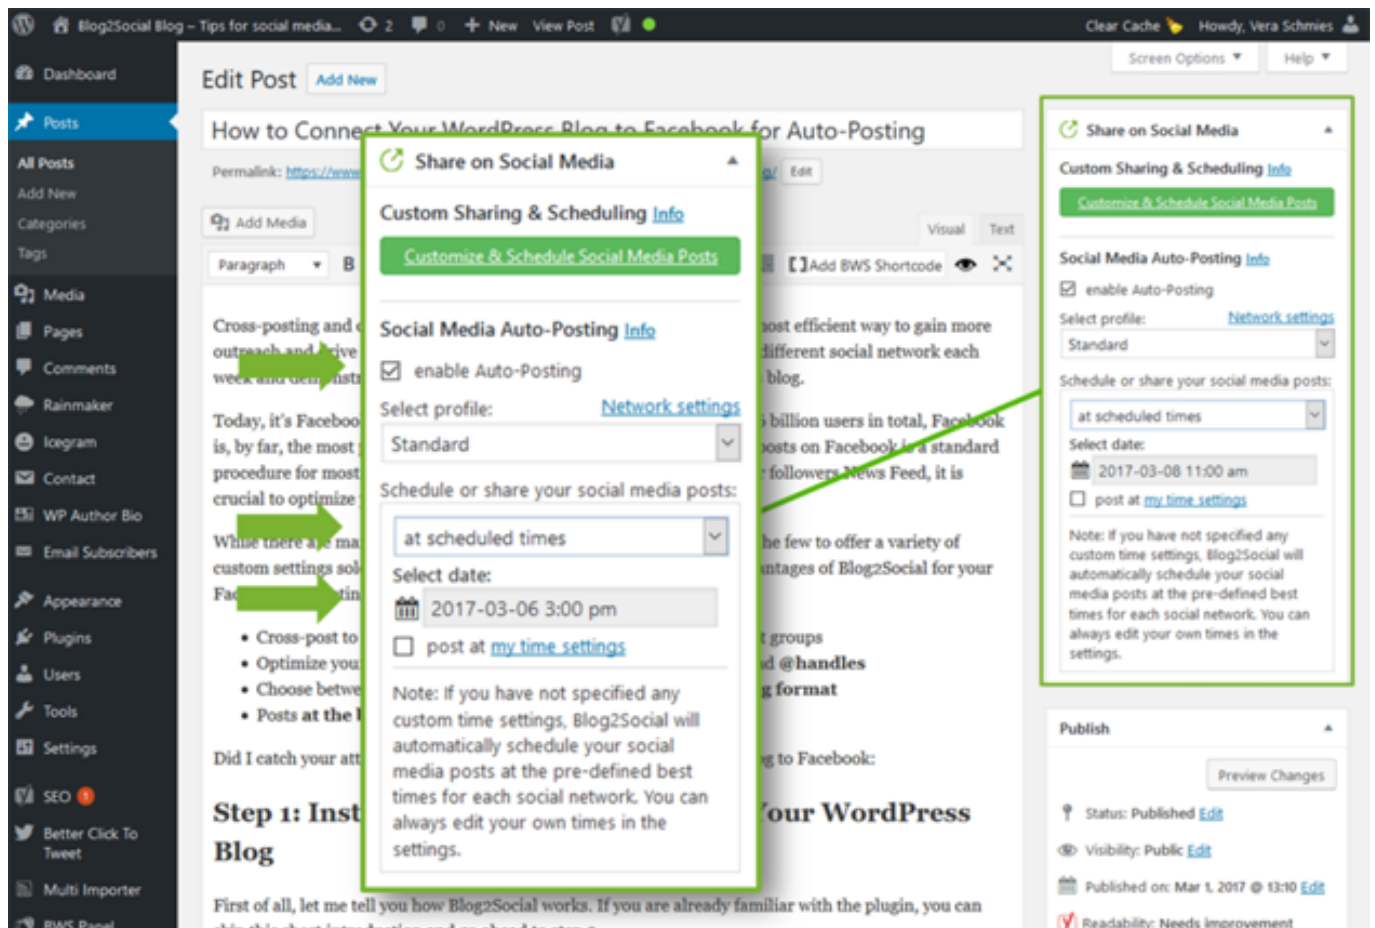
Blog2Social Blog – Tips for social media... 2 0 + New View Post Clear Cache Howdy, Vera Schmies

Dashboard
Posts
All Posts
Add New
Categories
Tags
Media
Pages
Comments
Rainmaker
Icegram
Contact
WP Author Bio
Email Subscribers
Appearance
Plugins
Users
Tools
Settings
SEO 1
Better Click To Tweet
Multi Importer
BWS Panel

Edit Post Add New

Screen Options ▼ Help ▼

How to Connect Your WordPress Blog to Facebook for Auto-Posting

Permalink: https://www... Edit

Add Media

Visual Text

Paragraph B [ ]Add BWS Shortcode

Cross-posting and ... most efficient way to gain more outreach and drive ... different social network each week and demonstr... blog.

Today, it's Faceboo... billion users in total, Facebook is, by far, the most ... posts on Facebook is a standard procedure for most ... followers News Feed, it is crucial to optimize ...

While there are ma... the few to offer a variety of custom settings sol... ntages of Blog2Social for your Fa...

• Cross-post to ... groups
• Optimize you... d @handles
• Choose betwe... format
• Posts at the ...

Did I catch your att... g to Facebook:

Step 1: Inst... Your WordPress Blog

First of all, let me tell you how Blog2Social works. If you are already familiar with the plugin, you can

Share on Social Media

Custom Sharing & Scheduling Info

Customize & Schedule Social Media Posts

Social Media Auto-Posting Info

enable Auto-Posting

Select profile: Network settings

Standard

Schedule or share your social media posts:

at scheduled times

Select date:

2017-03-06 3:00 pm

post at my time settings

Note: If you have not specified any custom time settings, Blog2Social will automatically schedule your social media posts at the pre-defined best times for each social network. You can always edit your own times in the settings.

Share on Social Media

Custom Sharing & Scheduling Info

Customize & Schedule Social Media Posts

Social Media Auto-Posting Info

enable Auto-Posting

Select profile: Network settings

Standard

Schedule or share your social media posts:

at scheduled times

Select date:

2017-03-08 11:00 am

post at my time settings

Note: If you have not specified any custom time settings, Blog2Social will automatically schedule your social media posts at the pre-defined best times for each social network. You can always edit your own times in the settings.

Publish

Preview Changes

Status: Published Edit

Visibility: Public Edit

Published on: Mar 1, 2017 @ 13:10 Edit

Readability: Needs improvement